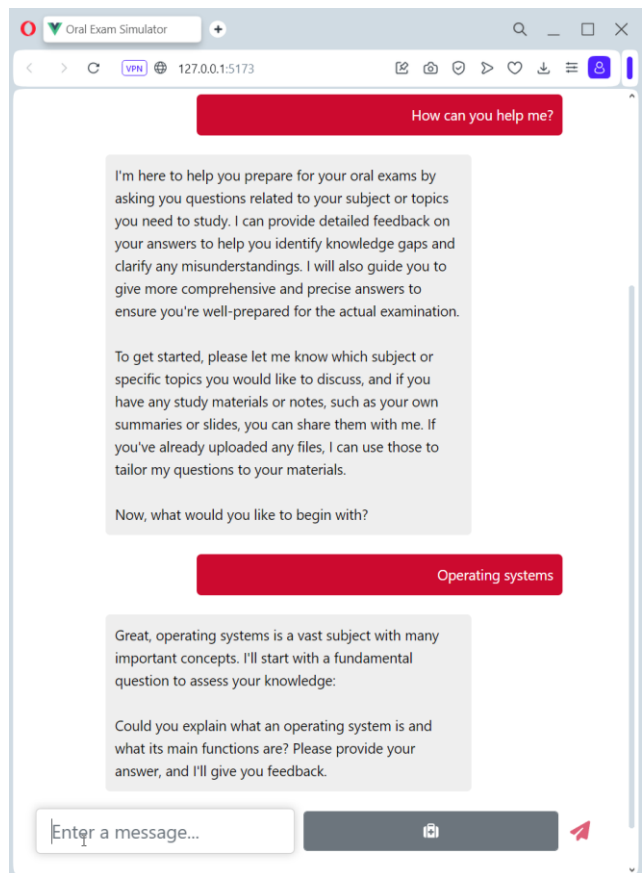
Oral Exam Simulator

VPN 127.0.0.1:5173

How can you help me?

I'm here to help you prepare for your oral exams by asking you questions related to your subject or topics you need to study. I can provide detailed feedback on your answers to help you identify knowledge gaps and clarify any misunderstandings. I will also guide you to give more comprehensive and precise answers to ensure you're well-prepared for the actual examination.

To get started, please let me know which subject or specific topics you would like to discuss, and if you have any study materials or notes, such as your own summaries or slides, you can share them with me. If you've already uploaded any files, I can use those to tailor my questions to your materials.

Now, what would you like to begin with?

Operating systems

Great, operating systems is a vast subject with many important concepts. I'll start with a fundamental question to assess your knowledge:

Could you explain what an operating system is and what its main functions are? Please provide your answer, and I'll give you feedback.

Enter a message...